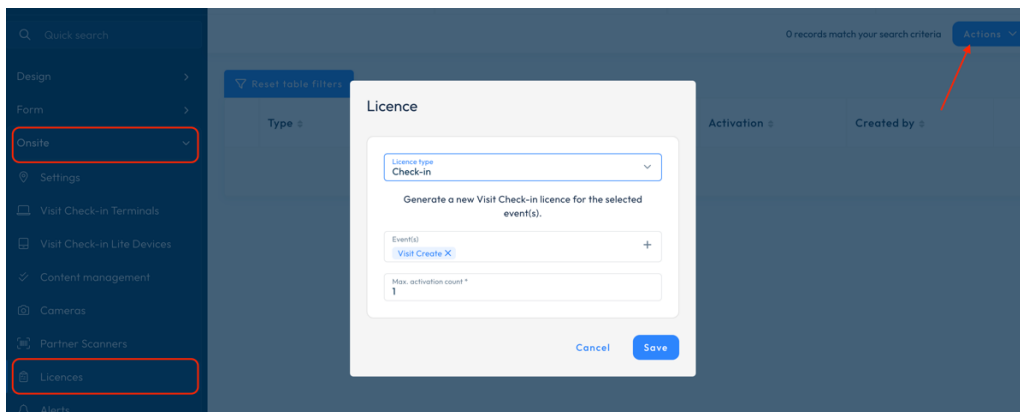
Quick search

Design

Form

Onsite

Settings

Visit Check-in Terminals

Visit Check-in Life Devices

Content management

Cameras

Partner Scanners

Licences

Alerts

0 records match your search criteria

Actions

Reset table filters

Type

Activation

Created by

Licence

Licence type
Check-in

Generate a new Visit Check-in licence for the selected event(s).

Event(s)
Visit Create

Max. activation count *
1

Cancel

Save